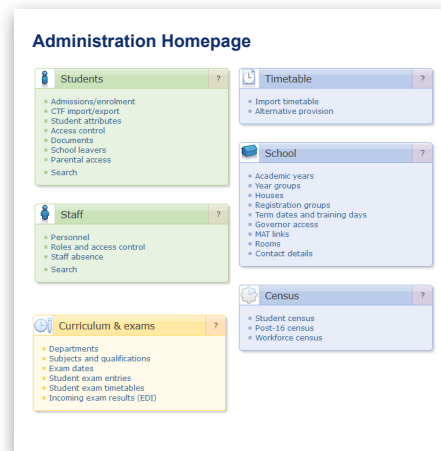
Administration Homepage

Students ?

Admissions/enrolment
CTF import/export
Student attributes
Access control
Documents
School leavers
Parental access

Search

Staff ?

Personnel
Roles and access control
Staff absence

Search

Curriculum & exams ?

Departments
Subjects and qualifications
Exam dates
Student exam entries
Student exam timetables
Incoming exam results (EDI)

Timetable ?

Import timetable
Alternative provision

School ?

Academic years
Year groups
Houses
Registration groups
Term dates and training days
Governor access
MAT links
Rooms
Contact details

Census ?

Student census
Post-16 census
Workforce census